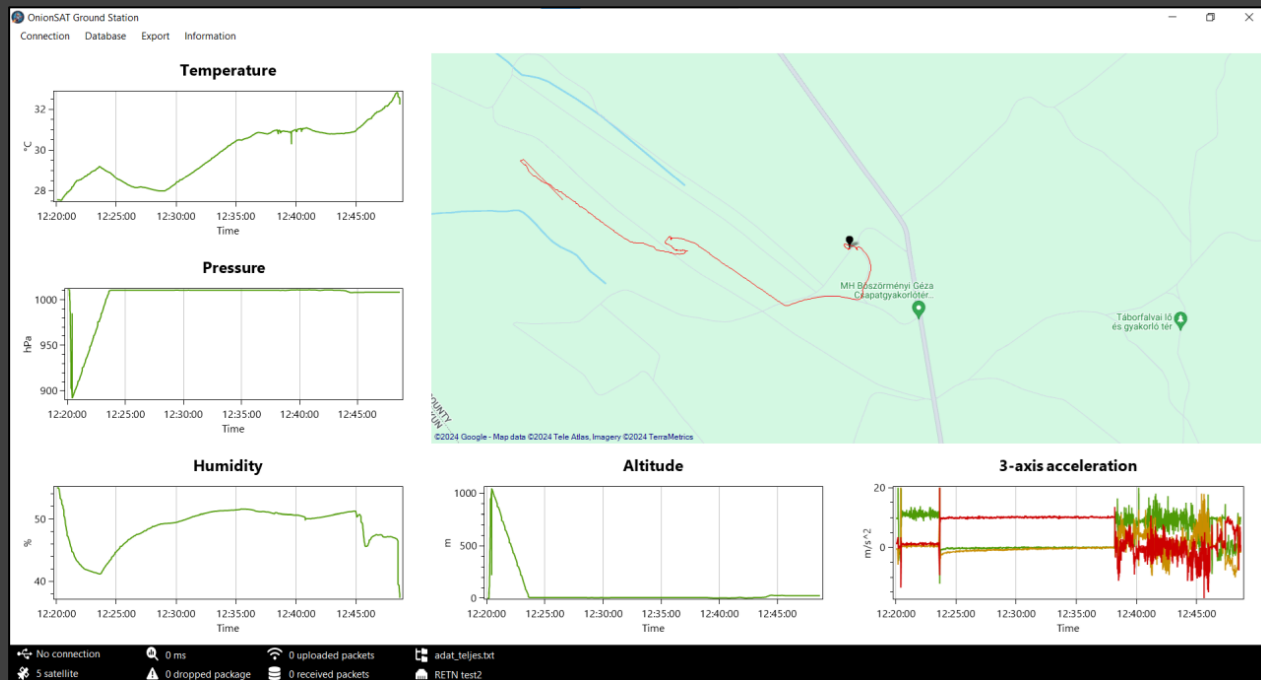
OnionSAT Ground Station

Connection Database Export Information

Temperature

32
30
28
°C
12:20:00 12:25:00 12:30:00 12:35:00 12:40:00 12:45:00
Time

Pressure

1000
900
hPa
12:20:00 12:25:00 12:30:00 12:35:00 12:40:00 12:45:00
Time

MH Böszörményi Géza Csapatgyakorlótér...

Táborfalvai ló és gyakorló tér

©2024 Google - Map data ©2024 Tele Atlas, Imagery ©2024 TerraMetrics

Humidity

50
40
%
12:20:00 12:25:00 12:30:00 12:35:00 12:40:00 12:45:00
Time

Altitude

1000
500
0
m
12:20:00 12:25:00 12:30:00 12:35:00 12:40:00 12:45:00
Time

3-axis acceleration

20
10
0
m/s^2
12:20:00 12:25:00 12:30:00 12:35:00 12:40:00 12:45:00
Time

No connection
5 satellite
0 ms
0 dropped package
0 uploaded packets
0 received packets
adat_teljes.txt
RETN test2